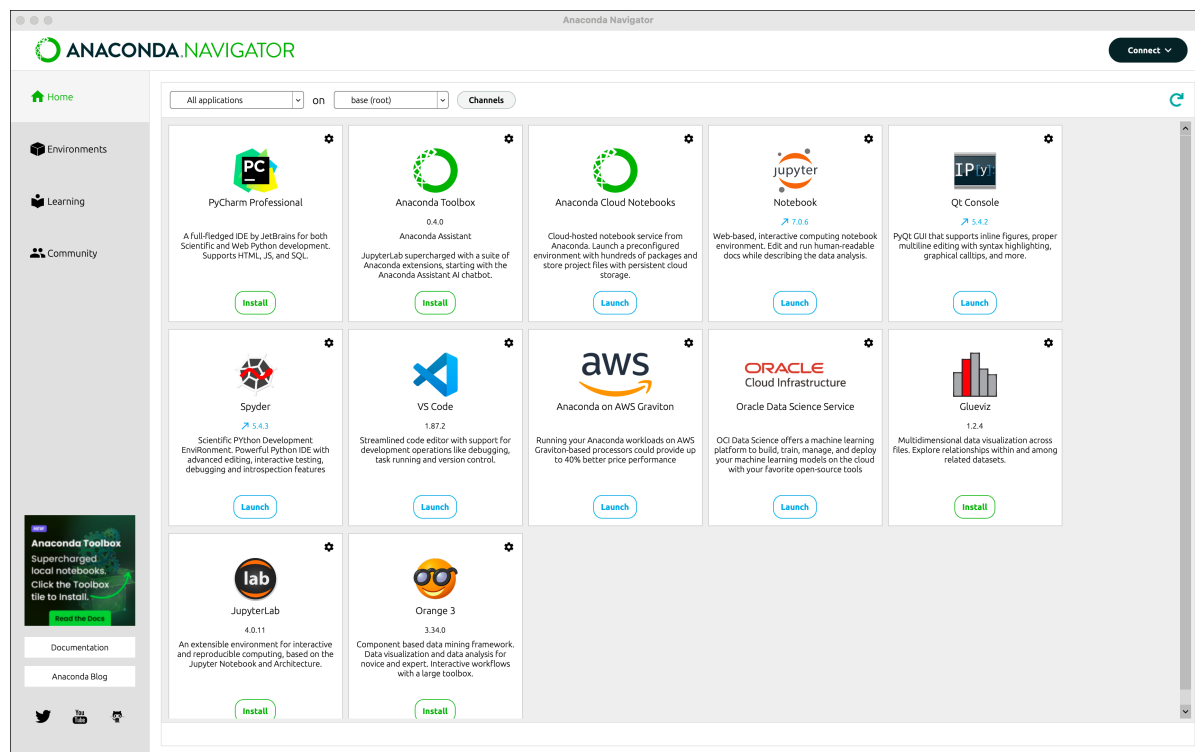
Anaconda Navigator

ANACONDA.NAVIGATOR

Connect

Home

Environments

Learning

Community

All applications

on

base (root)

Channels

PC

PyCharm Professional

A full-fledged IDE by JetBrains for both Scientific and Web Python development. Supports HTML, JS, and SQL.

Install

Anaconda Toolbox

0.4.0

Anaconda Assistant

JupyterLab supercharged with a suite of Anaconda extensions, starting with the Anaconda Assistant AI chatbot.

Install

Anaconda Cloud Notebooks

Cloud-hosted notebook service from Anaconda. Launch a preconfigured environment with hundreds of packages and store project files with persistent cloud storage.

Launch

jupyter

Notebook

7.0.6

Web-based, interactive computing notebook environment. Edit and run human-readable docs while describing the data analysis.

Launch

IP[y]

Qt Console

5.4.2

PyQt GUI that supports inline figures, proper multiline editing with syntax highlighting, graphical calltips, and more.

Launch

Spyder

5.4.3

Scientific PYthon Development EnviRonment. Powerful Python IDE with advanced editing, interactive testing, debugging and introspection features

Launch

VS Code

1.87.2

Streamlined code editor with support for development operations like debugging, task running and version control.

Launch

aws

Anaconda on AWS Graviton

Running your Anaconda workloads on AWS Graviton-based processors could provide up to 40% better price performance

Launch

ORACLE Cloud Infrastructure

Oracle Data Science Service

OCI Data Science offers a machine learning platform to build, train, manage, and deploy your machine learning models on the cloud with your favorite open-source tools

Launch

Glueviz

1.2.4

Multidimensional data visualization across files. Explore relationships within and among related datasets.

Install

NEW

Anaconda Toolbox

Supercharged local notebooks. Click the Toolbox tile to Install.

Read the Docs

lab

JupyterLab

4.0.11

An extensible environment for interactive and reproducible computing, based on the Jupyter Notebook and Architecture.

Install

Orange 3

3.34.0

Component based data mining framework. Data visualization and data analysis for novice and expert. Interactive workflows with a large toolbox.

Install

Documentation

Anaconda Blog

You Tube